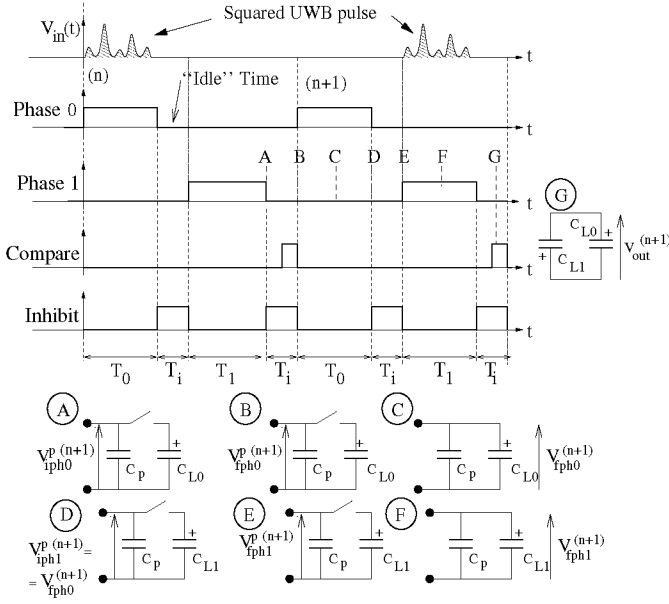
$V_{in}(t)$

Squared UWB pulse

t

(n)

"Idle" Time

(n+1)

Phase 0

t

A B C D E F G

Phase 1

t

Compare

t

Inhibit

t

$T_0$ $T_i$ $T_1$ $T_i$ $T_0$ $T_i$ $T_1$ $T_i$

G

$C_{L0}$ $C_{L1}$ + + $V_{out}^{(n+1)}$

A

$V_{iph0}^{p\ (n+1)}$ $C_p$ + $C_{L0}$

B

$V_{fph0}^{p\ (n+1)}$ $C_p$ + $C_{L0}$

C

$C_p$ + $C_{L0}$ $V_{fph0}^{(n+1)}$

D

$V_{iph1}^{p\ (n+1)} =$
$= V_{fph0}^{(n+1)}$ $C_p$ + $C_{L1}$

E

$V_{fph1}^{p\ (n+1)}$ $C_p$ + $C_{L1}$

F

$C_p$ + $C_{L1}$ $V_{fph1}^{(n+1)}$